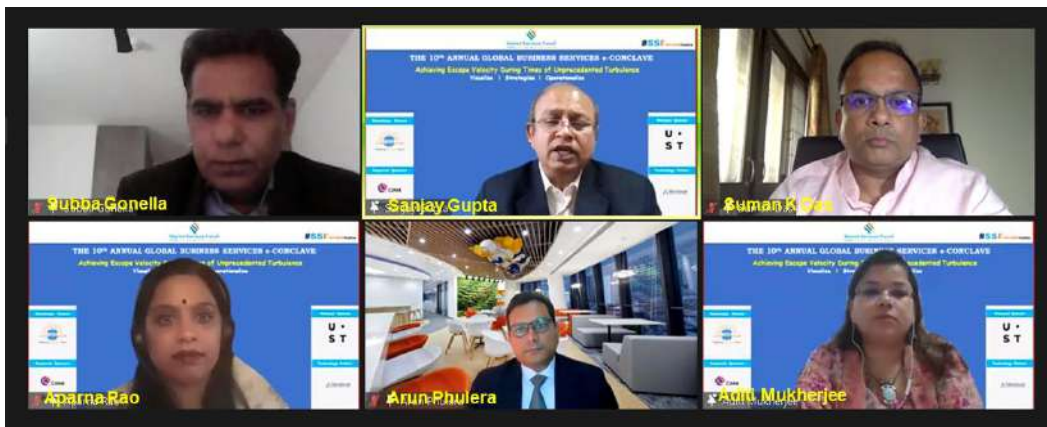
Subba Gonella

THE 10th ANNUAL GLOBAL BUSINESS SERVICES e-CONCLAVE
Achieving Escape Velocity During Times of Unprecedented Turbulence
Visualize | Strategize | Operationalize

UST

Sanjay Gupta

Suman K Das

THE 10th ANNUAL GLOBAL BUSINESS SERVICES e-CONCLAVE
Achieving Escape Velocity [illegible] of Unprecedented Turbulence

Aparna Rao

Arun Phulera

THE 10th ANNUAL GLOBAL BUSINESS SERVICES e-CONCLAVE
Achieving Escape Velocity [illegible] of Unprecedented Turbulence

UST

Aditi Mukherjee